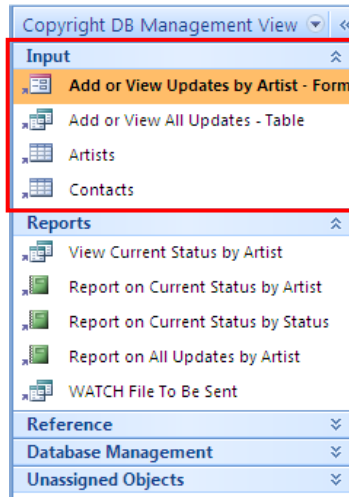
Copyright DB Management View

Input

Add or View Updates by Artist - Form

Add or View All Updates - Table

Artists

Contacts

Reports

View Current Status by Artist

Report on Current Status by Artist

Report on Current Status by Status

Report on All Updates by Artist

WATCH File To Be Sent

Reference

Database Management

Unassigned Objects